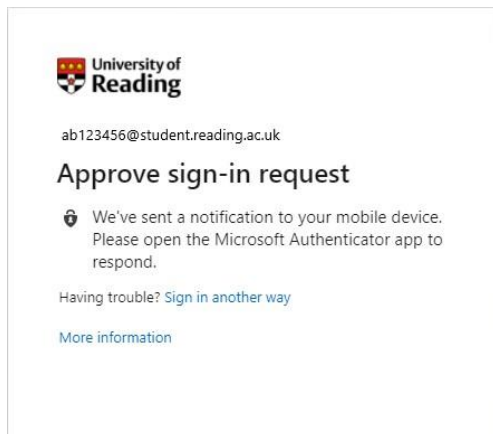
University of Reading

ab123456@student.reading.ac.uk

Approve sign-in request

We've sent a notification to your mobile device. Please open the Microsoft Authenticator app to respond.

Having trouble? Sign in another way

More information